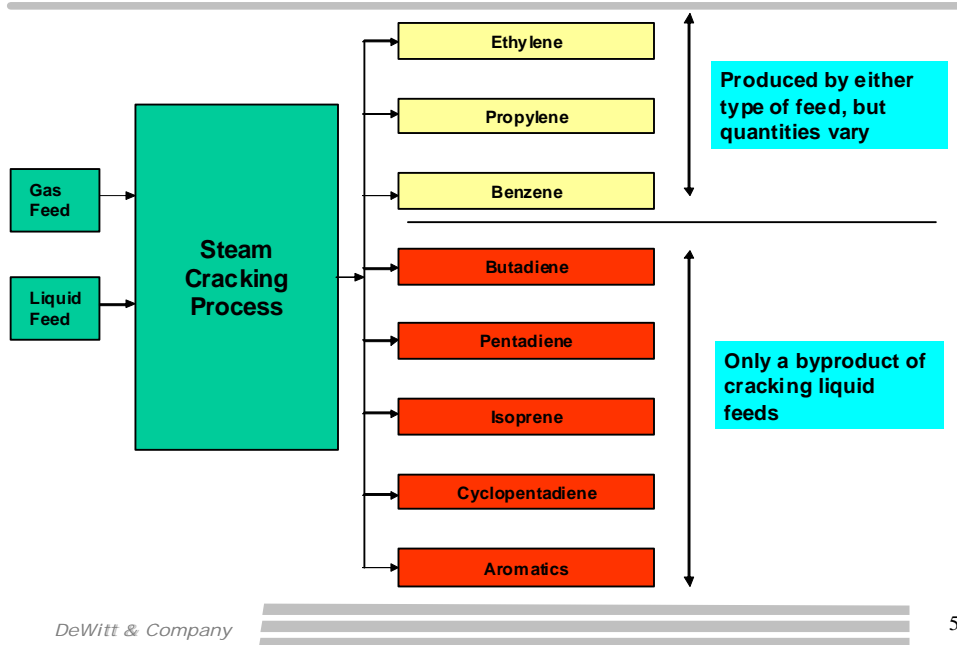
Gas Feed

Liquid Feed

Steam Cracking Process

Ethylene

Propylene

Benzene

Butadiene

Pentadiene

Isoprene

Cyclopentadiene

Aromatics

Produced by either type of feed, but quantities vary

Only a byproduct of cracking liquid feeds

DeWitt & Company

5